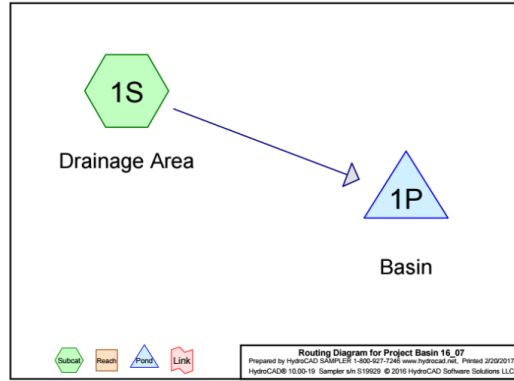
1S

Drainage Area

1P

Basin

Subcat

Reach

Pond

Link

Routing Diagram for Project Basin 16_07
Prepared by HydroCAD SAMPLER 1-800-927-7246 www.hydrocad.net, Printed 2/20/2017
HydroCAD® 10.00-19 Sampler s/n S19929 © 2016 HydroCAD Software Solutions LLC